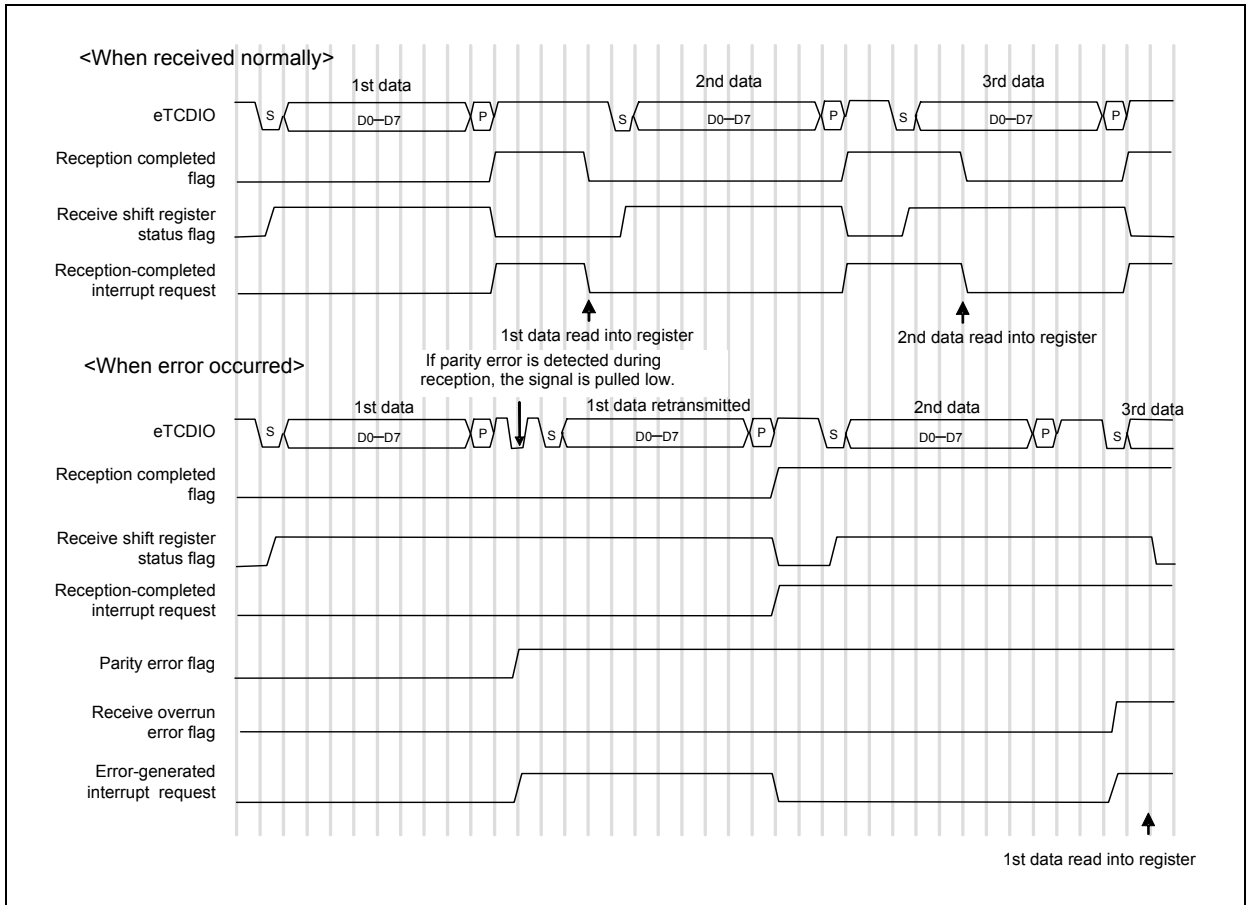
<When received normally>

1st data

2nd data

3rd data

eTCDIO

S

D0–D7

P

S

D0–D7

P

S

D0–D7

P

Reception completed flag

Receive shift register status flag

Reception-completed interrupt request

1st data read into register

2nd data read into register

<When error occurred>

If parity error is detected during reception, the signal is pulled low.

1st data

1st data retransmitted

2nd data

3rd data

eTCDIO

S

D0–D7

P

S

D0–D7

P

S

D0–D7

P

S

Reception completed flag

Receive shift register status flag

Reception-completed interrupt request

Parity error flag

Receive overrun error flag

Error-generated interrupt request

1st data read into register